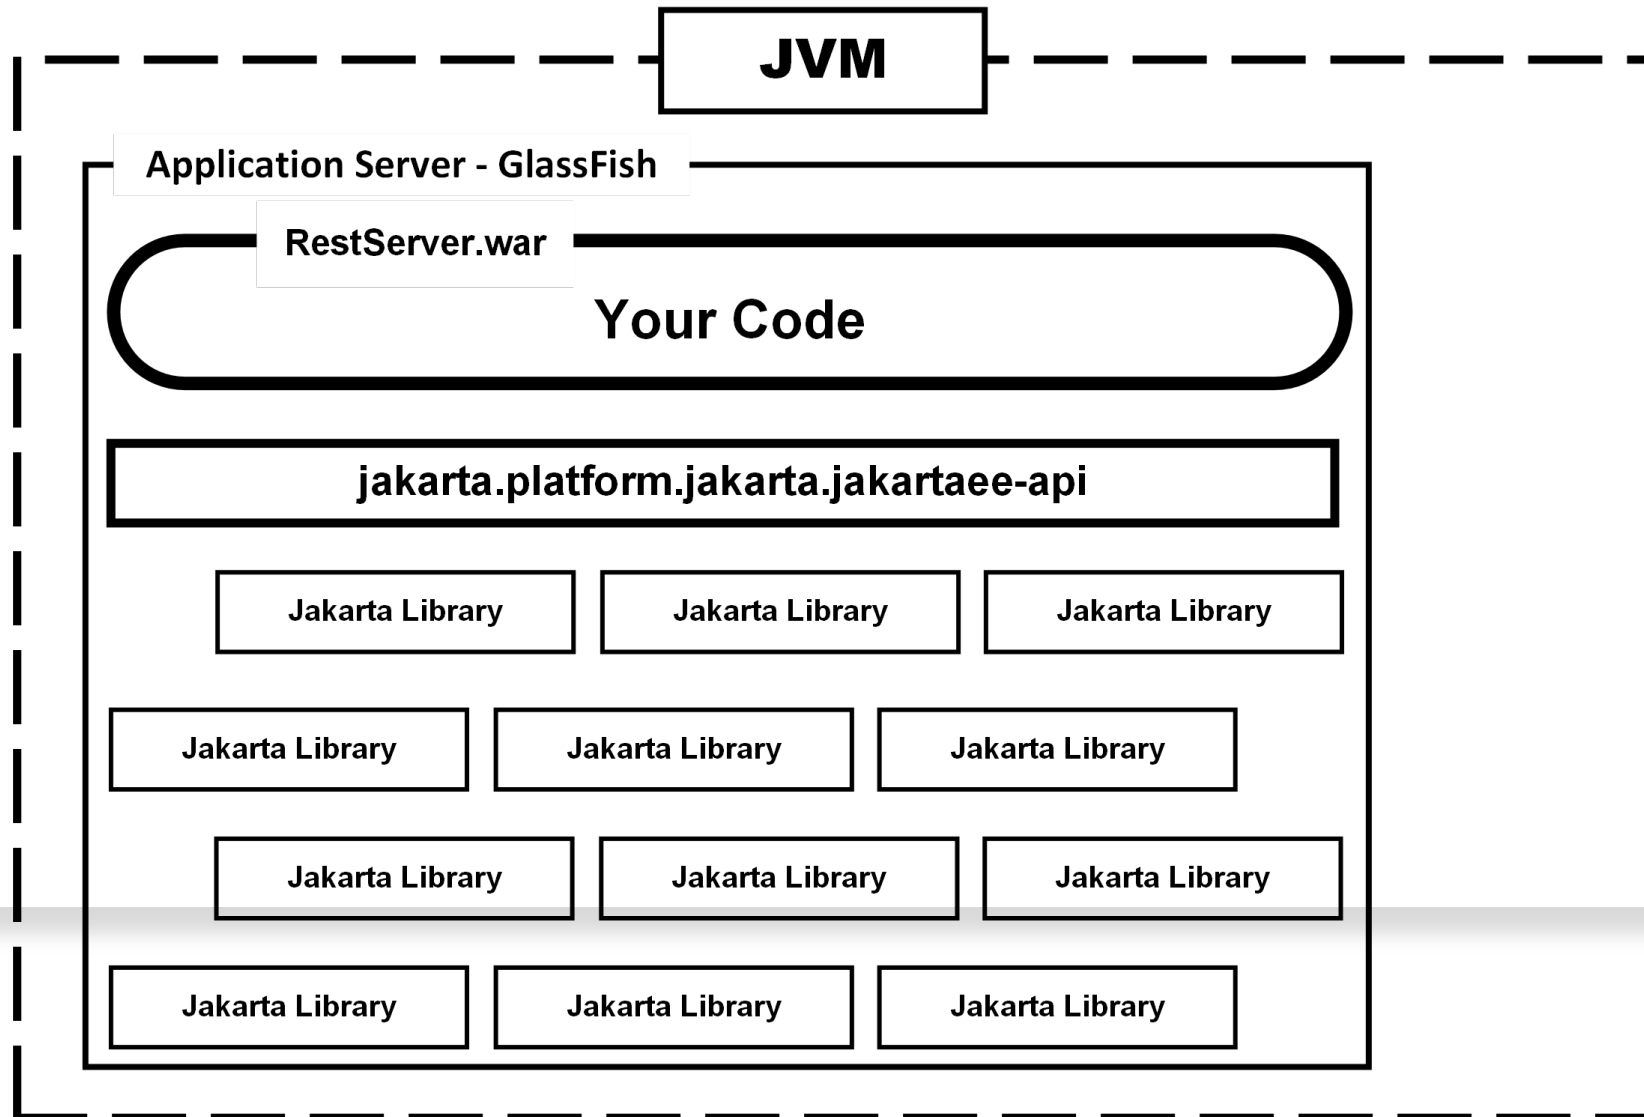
JVM

Application Server - GlassFish

RestServer.war

Your Code

jakarta.platform.jakarta.jakartaee-api

Jakarta Library Jakarta Library Jakarta Library

Jakarta Library Jakarta Library Jakarta Library

Jakarta Library Jakarta Library Jakarta Library

Jakarta Library Jakarta Library Jakarta Library